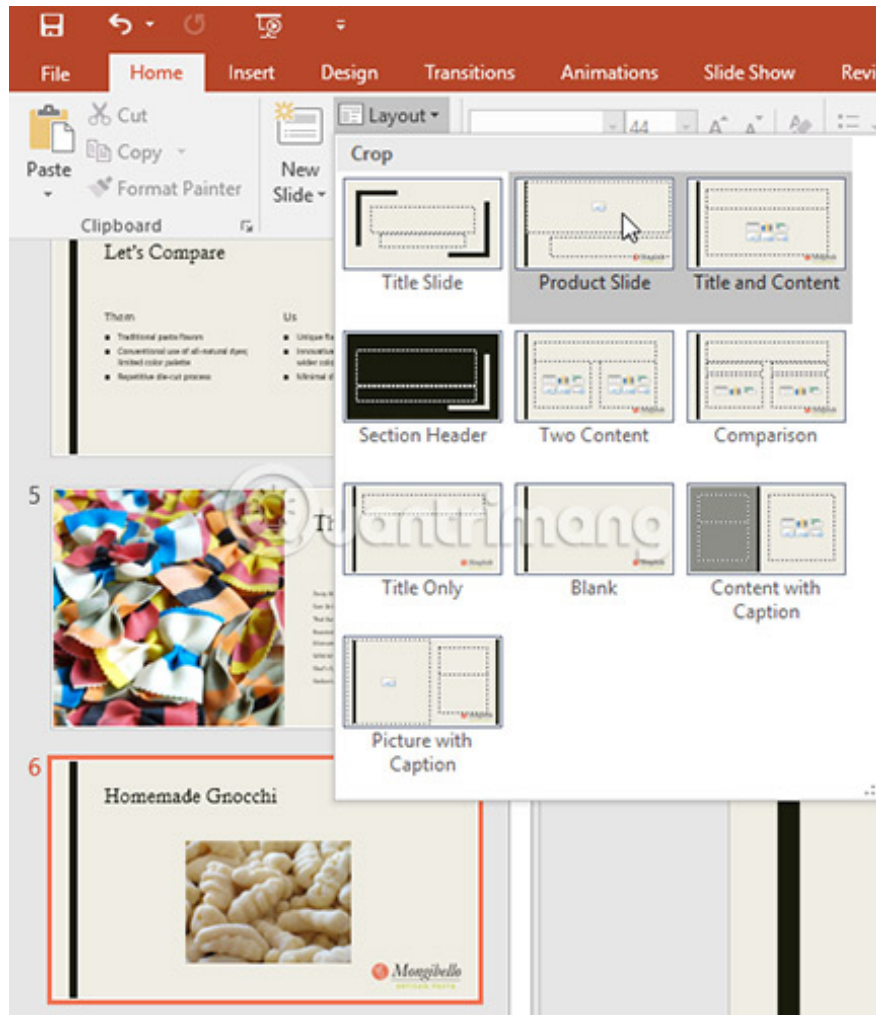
File Home Insert Design Transitions Animations Slide Show Revi

Paste Cut Copy Format Painter Clipboard

New Slide

Layout

44

Crop

Title Slide

Product Slide

Title and Content

Section Header

Two Content

Comparison

Title Only

Blank

Content with Caption

Picture with Caption

Let's Compare

Them

Traditional pasta flours

Conventional use of all-natural dyes; limited color palette

Repetitive die-cut process

Us

5

Th

6

Homemade Gnocchi

Mongibello

quantrimang